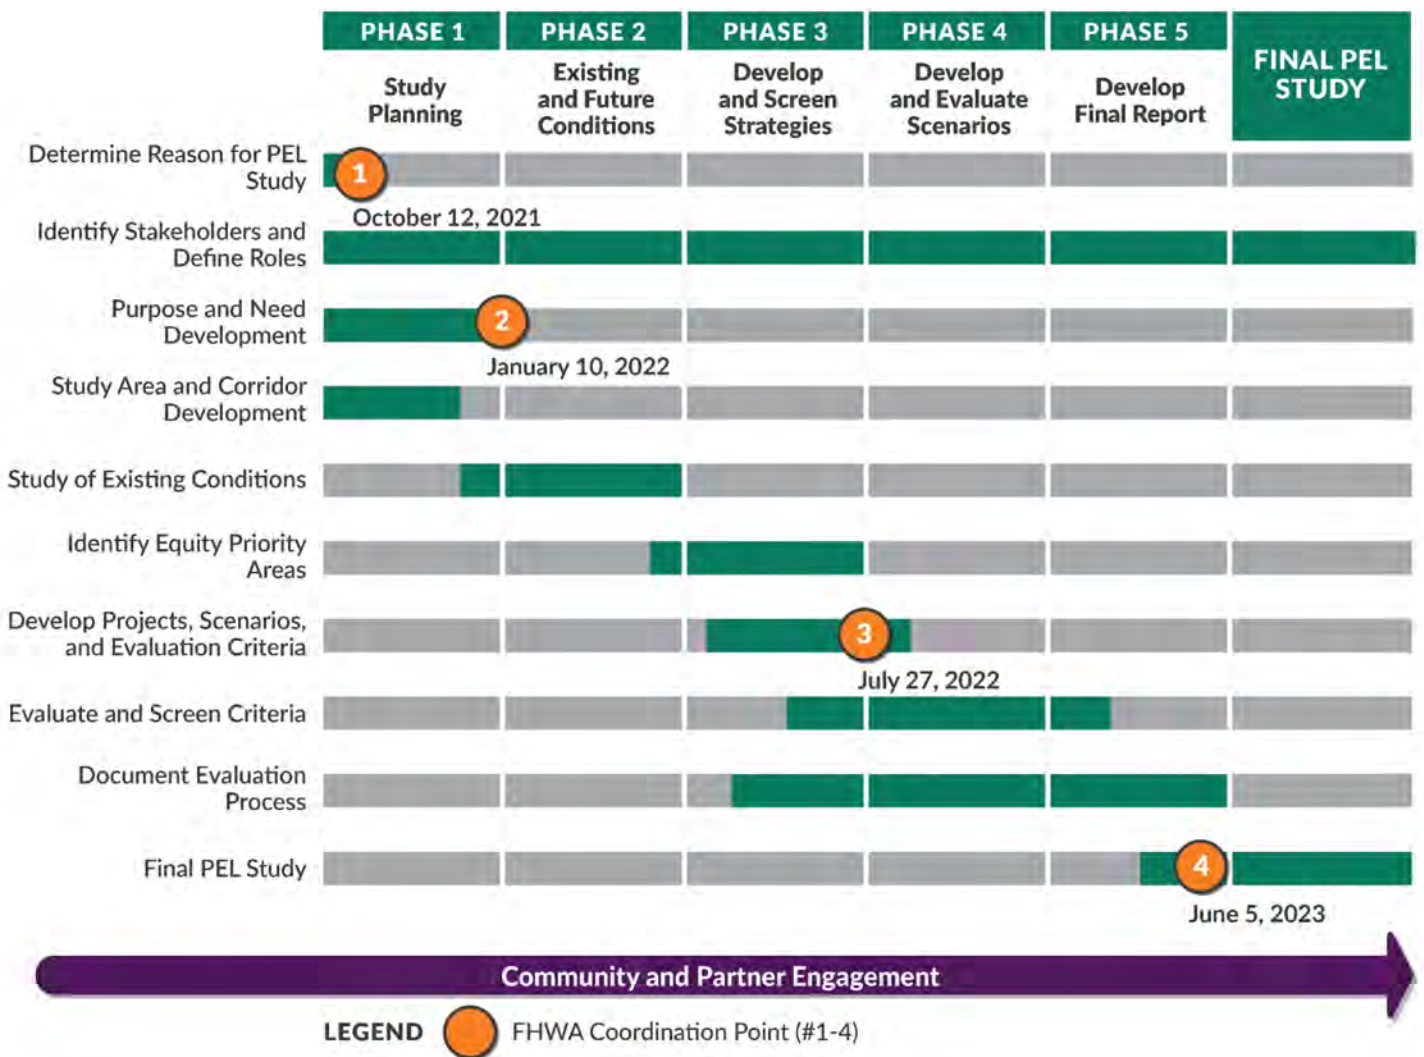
| | PHASE 1 | PHASE 2 | PHASE 3 | PHASE 4 | PHASE 5 | FINAL PEL STUDY |
|---|---|---|---|---|---|---|
| | Study Planning | Existing and Future Conditions | Develop and Screen Strategies | Develop and Evaluate Scenarios | Develop Final Report | |

Determine Reason for PEL Study
1
October 12, 2021

Identify Stakeholders and Define Roles

Purpose and Need Development
2
January 10, 2022

Study Area and Corridor Development

Study of Existing Conditions

Identify Equity Priority Areas

Develop Projects, Scenarios, and Evaluation Criteria
3
July 27, 2022

Evaluate and Screen Criteria

Document Evaluation Process

Final PEL Study
4
June 5, 2023

Community and Partner Engagement

LEGEND FHWA Coordination Point (#1-4)